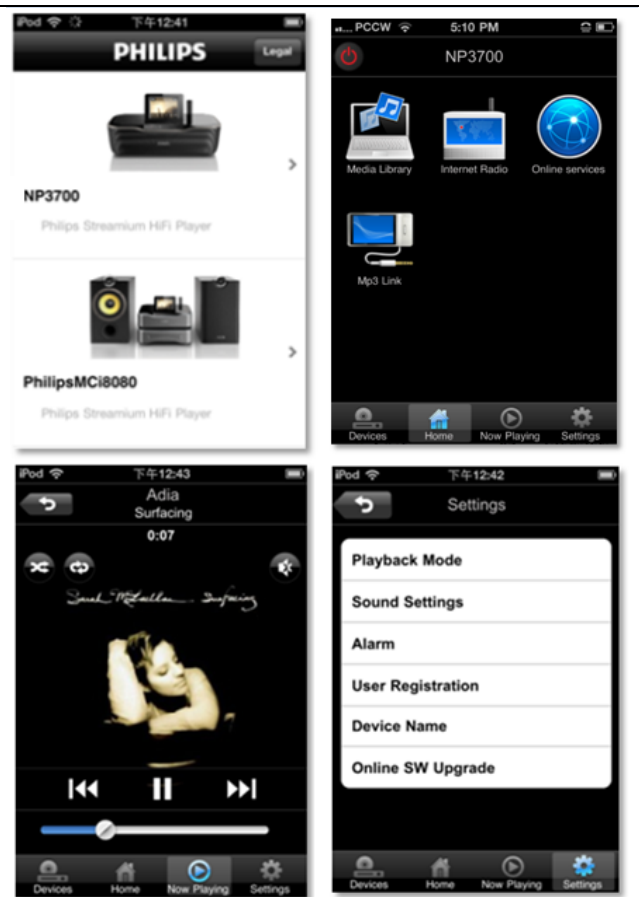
iPod 下午12:41

PHILIPS

Legal

NP3700

Philips Streamium HiFi Player

PhilipsMCi8080

Philips Streamium HiFi Player

PCCW 5:10 PM

NP3700

Media Library

Internet Radio

Online services

Mp3 Link

Devices

Home

Now Playing

Settings

iPod 下午12:43

Adia

Surfacing

0:07

Sarah McLachlan Surfacing

Devices

Home

Now Playing

Settings

iPod 下午12:42

Settings

Playback Mode

Sound Settings

Alarm

User Registration

Device Name

Online SW Upgrade

Devices

Home

Now Playing

Settings